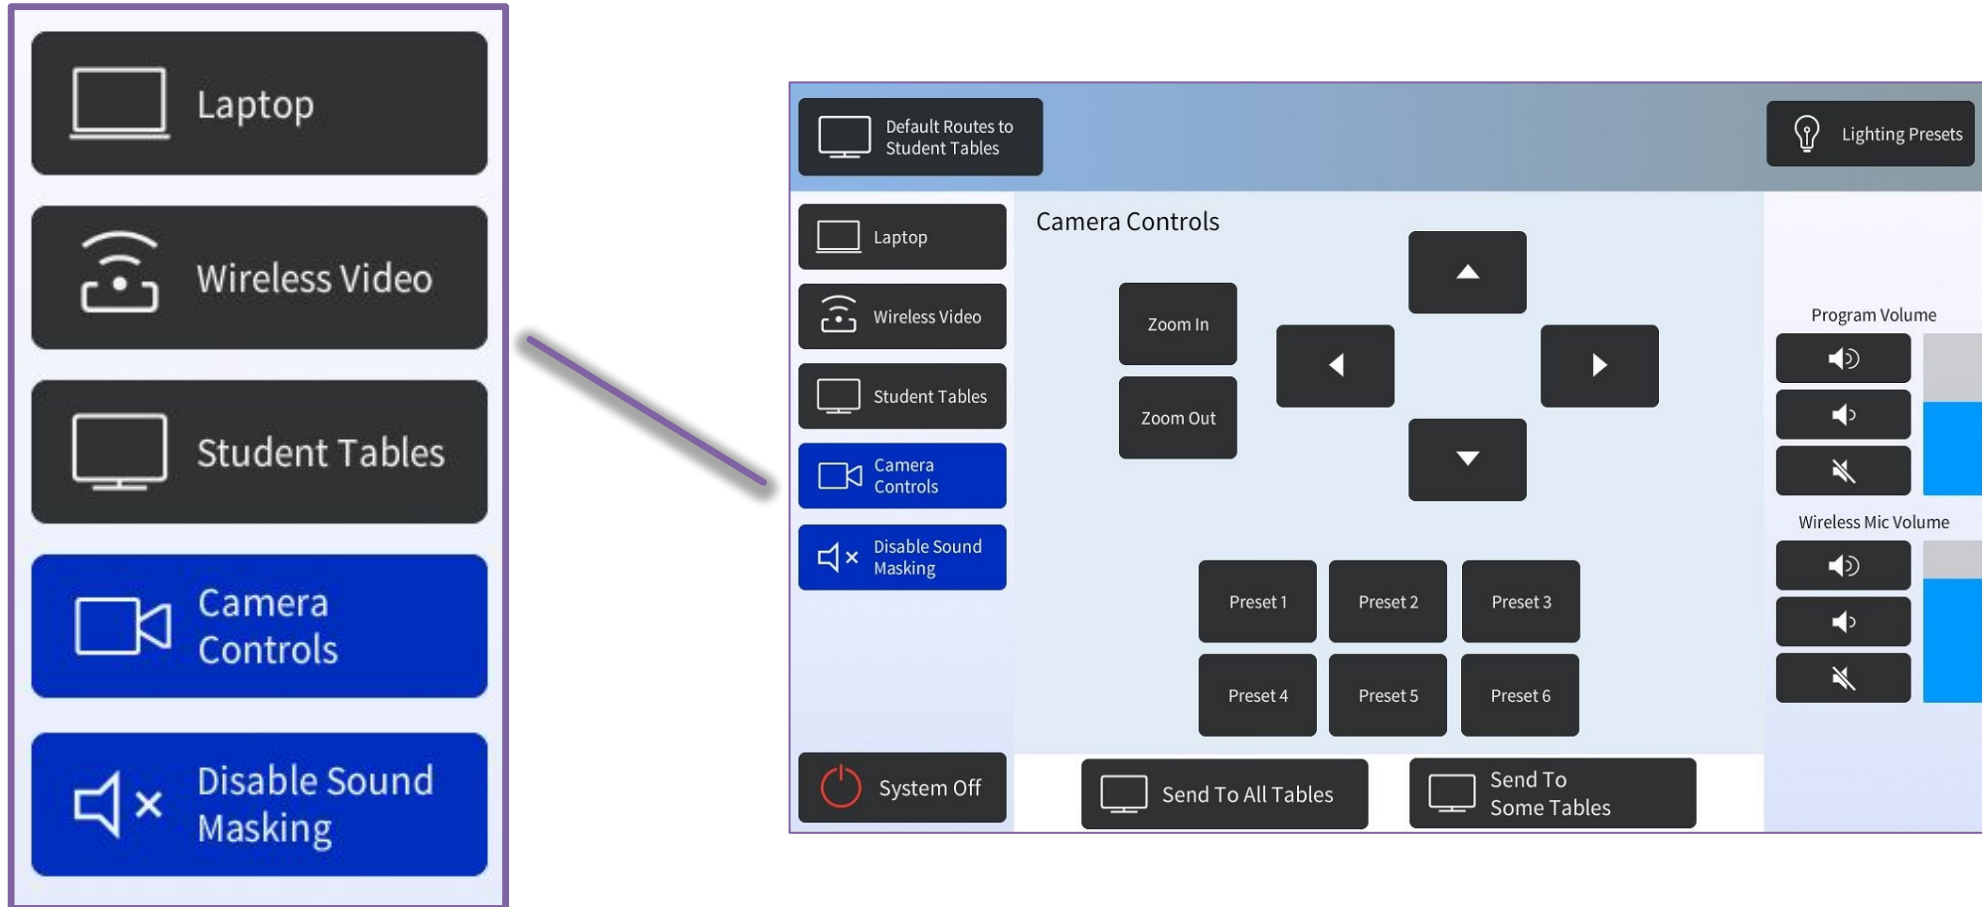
Laptop

Wireless Video

Student Tables

Camera Controls

Disable Sound Masking

Default Routes to Student Tables

Lighting Presets

Laptop

Wireless Video

Student Tables

Camera Controls

Disable Sound Masking

Camera Controls

Zoom In

Zoom Out

Preset 1

Preset 2

Preset 3

Preset 4

Preset 5

Preset 6

Program Volume

Wireless Mic Volume

System Off

Send To All Tables

Send To Some Tables